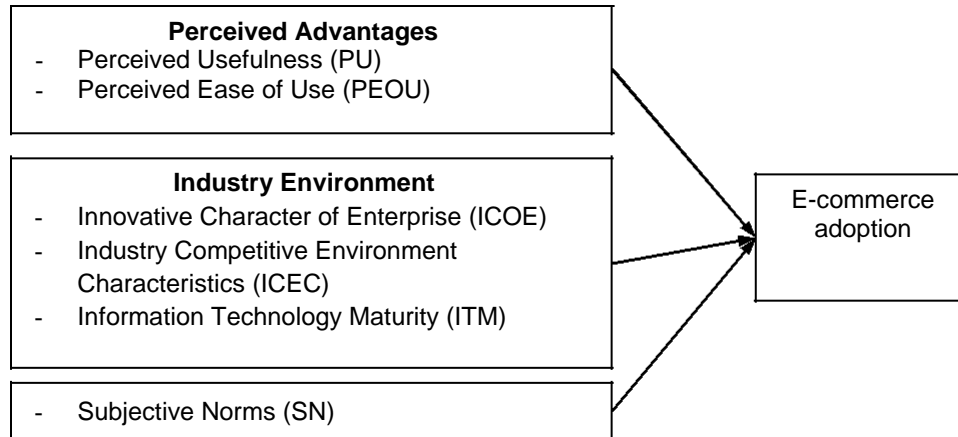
**Perceived Advantages**
- Perceived Usefulness (PU)
- Perceived Ease of Use (PEOU)

**Industry Environment**
- Innovative Character of Enterprise (ICOE)
- Industry Competitive Environment Characteristics (ICEC)
- Information Technology Maturity (ITM)

- Subjective Norms (SN)

E-commerce adoption